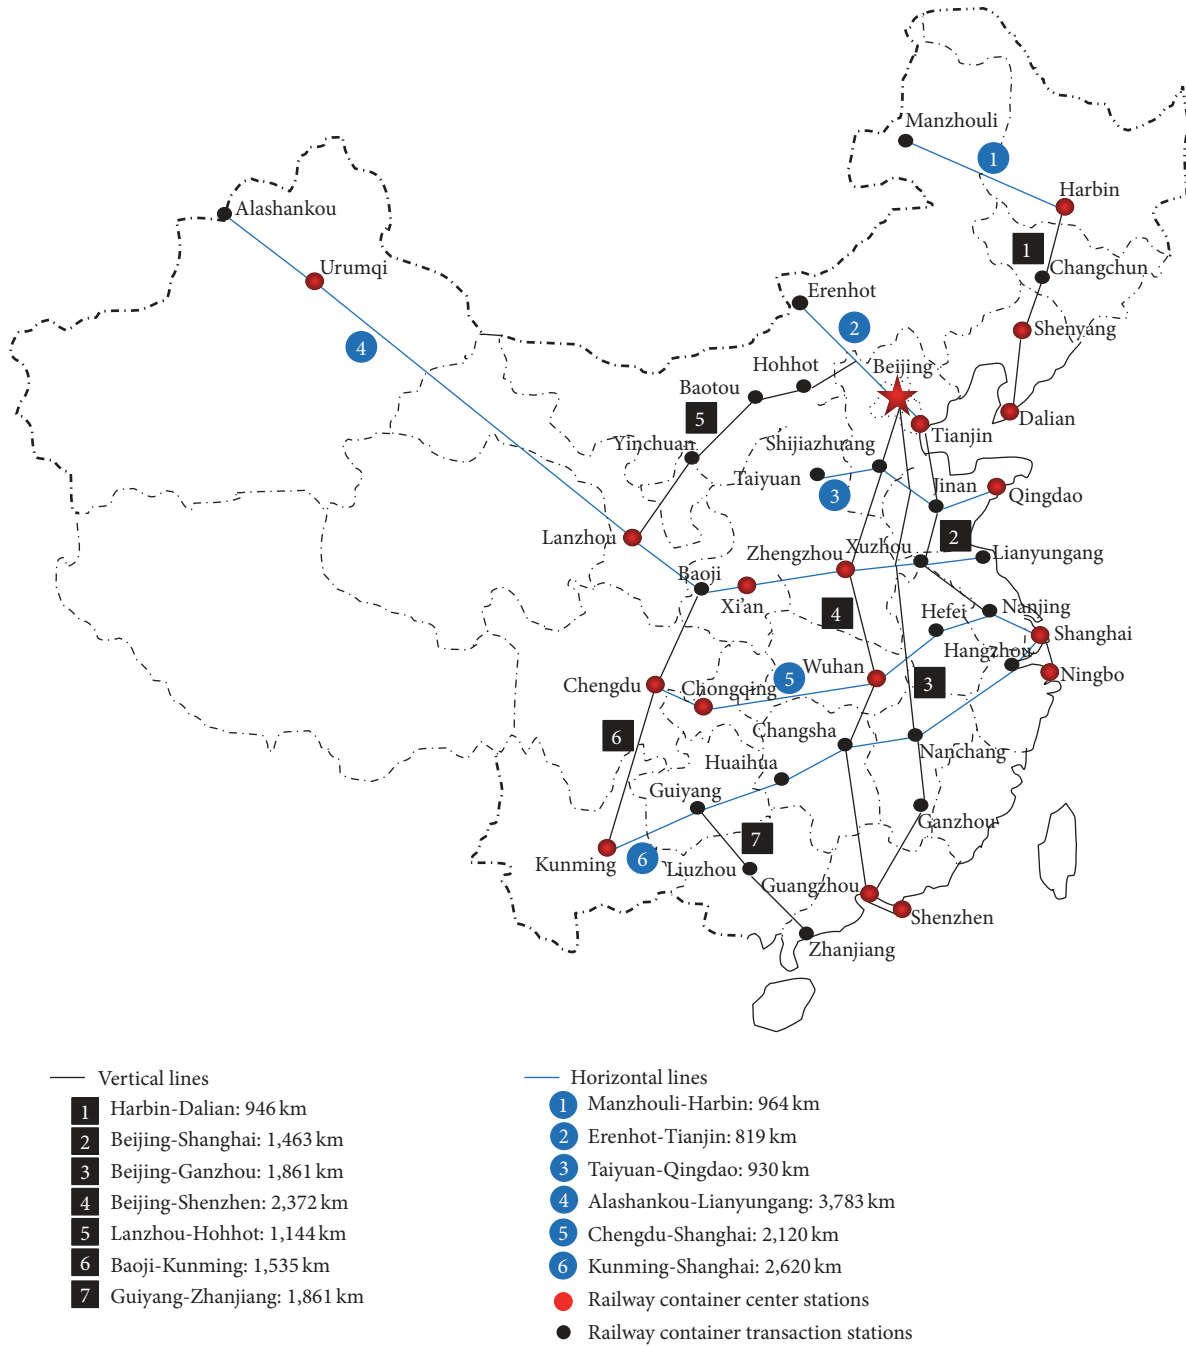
Manzhouli
1
Harbin
1
Changchun
Shenyang
Dalian
Alashankou
Urumqi
4
Erenhot
2
Hohhot
Beijing
Baotou
5
Tianjin
Yinchuan
Shijiazhuang
Taiyuan
3
Jinan
Qingdao
Lanzhou
2
Zhengzhou
Xuzhou
Lianyungang
Baoji
Xi'an
4
Hefei
Nanjing
Shanghai
Hangzhou
Wuhan
5
Chengdu
Chongqing
3
Ningbo
Changsha
6
Huaihua
Nanchang
Guiyang
Ganzhou
7
Kunming
6
Liuzhou
Guangzhou
Shenzhen
Zhanjiang

Vertical lines
1 Harbin-Dalian: 946 km
2 Beijing-Shanghai: 1,463 km
3 Beijing-Ganzhou: 1,861 km
4 Beijing-Shenzhen: 2,372 km
5 Lanzhou-Hohhot: 1,144 km
6 Baoji-Kunming: 1,535 km
7 Guiyang-Zhanjiang: 1,861 km

Horizontal lines
1 Manzhouli-Harbin: 964 km
2 Erenhot-Tianjin: 819 km
3 Taiyuan-Qingdao: 930 km
4 Alashankou-Lianyungang: 3,783 km
5 Chengdu-Shanghai: 2,120 km
6 Kunming-Shanghai: 2,620 km
Railway container center stations
Railway container transaction stations